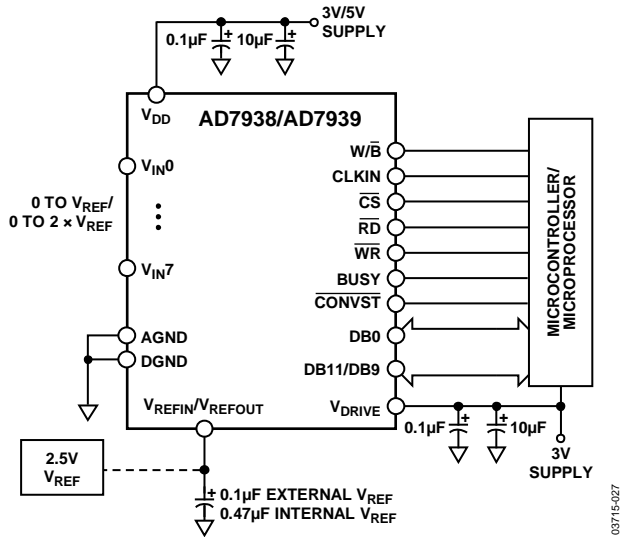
0.1μF

10μF

3V/5V SUPPLY

$V_{DD}$

AD7938/AD7939

$V_{IN}0$

0 TO $V_{REF}$/ 0 TO 2 × $V_{REF}$

$V_{IN}7$

AGND

DGND

W/$\overline{B}$

CLKIN

$\overline{CS}$

$\overline{RD}$

$\overline{WR}$

BUSY

$\overline{CONVST}$

DB0

DB11/DB9

MICROCONTROLLER/ MICROPROCESSOR

$V_{REFIN}/V_{REFOUT}$

$V_{DRIVE}$

0.1μF

10μF

3V SUPPLY

2.5V $V_{REF}$

0.1μF EXTERNAL $V_{REF}$

0.47μF INTERNAL $V_{REF}$

03715-027